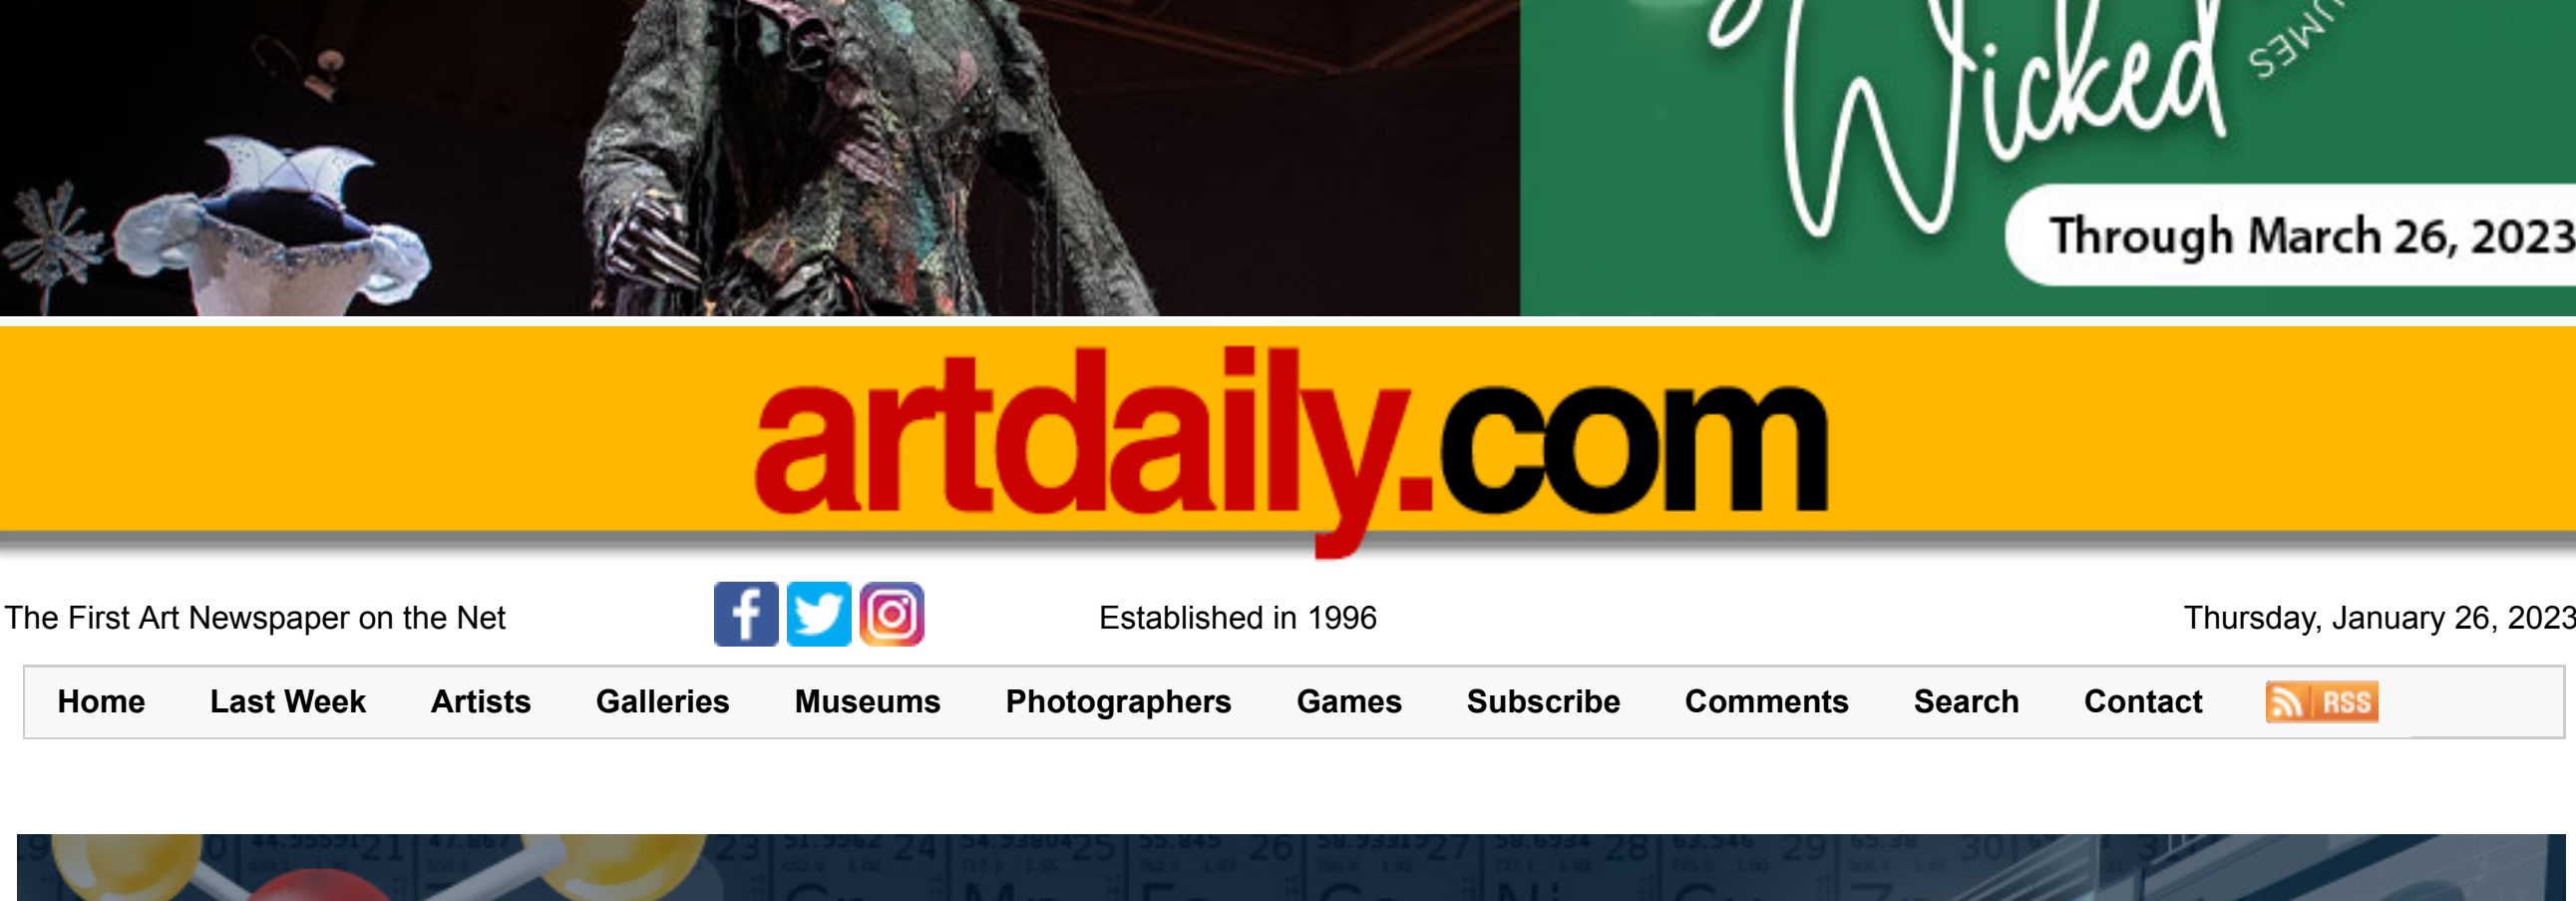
Wicked
UMES
Through March 26, 2023

artdaily.com

The First Art Newspaper on the Net

Established in 1996

Thursday, January 26, 2023

Home Last Week Artists Galleries Museums Photographers Games Subscribe Comments Search Contact RSS